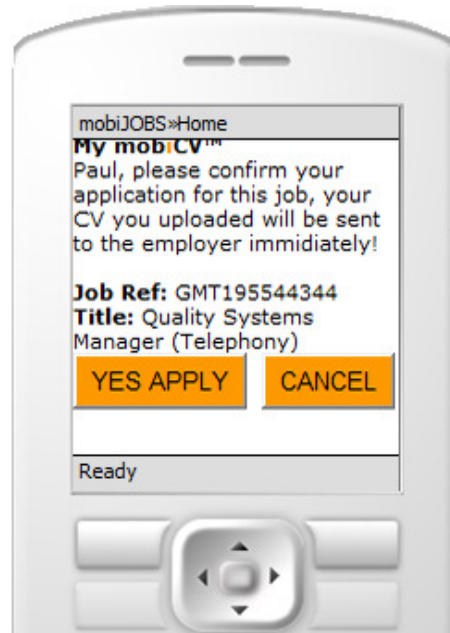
mobiJOBS»Home

My mobiCV™

Paul, please confirm your application for this job, your CV you uploaded will be sent to the employer immidiatiely!

Job Ref: GMT195544344
Title: Quality Systems Manager (Telephony)

YES APPLY

CANCEL

Ready